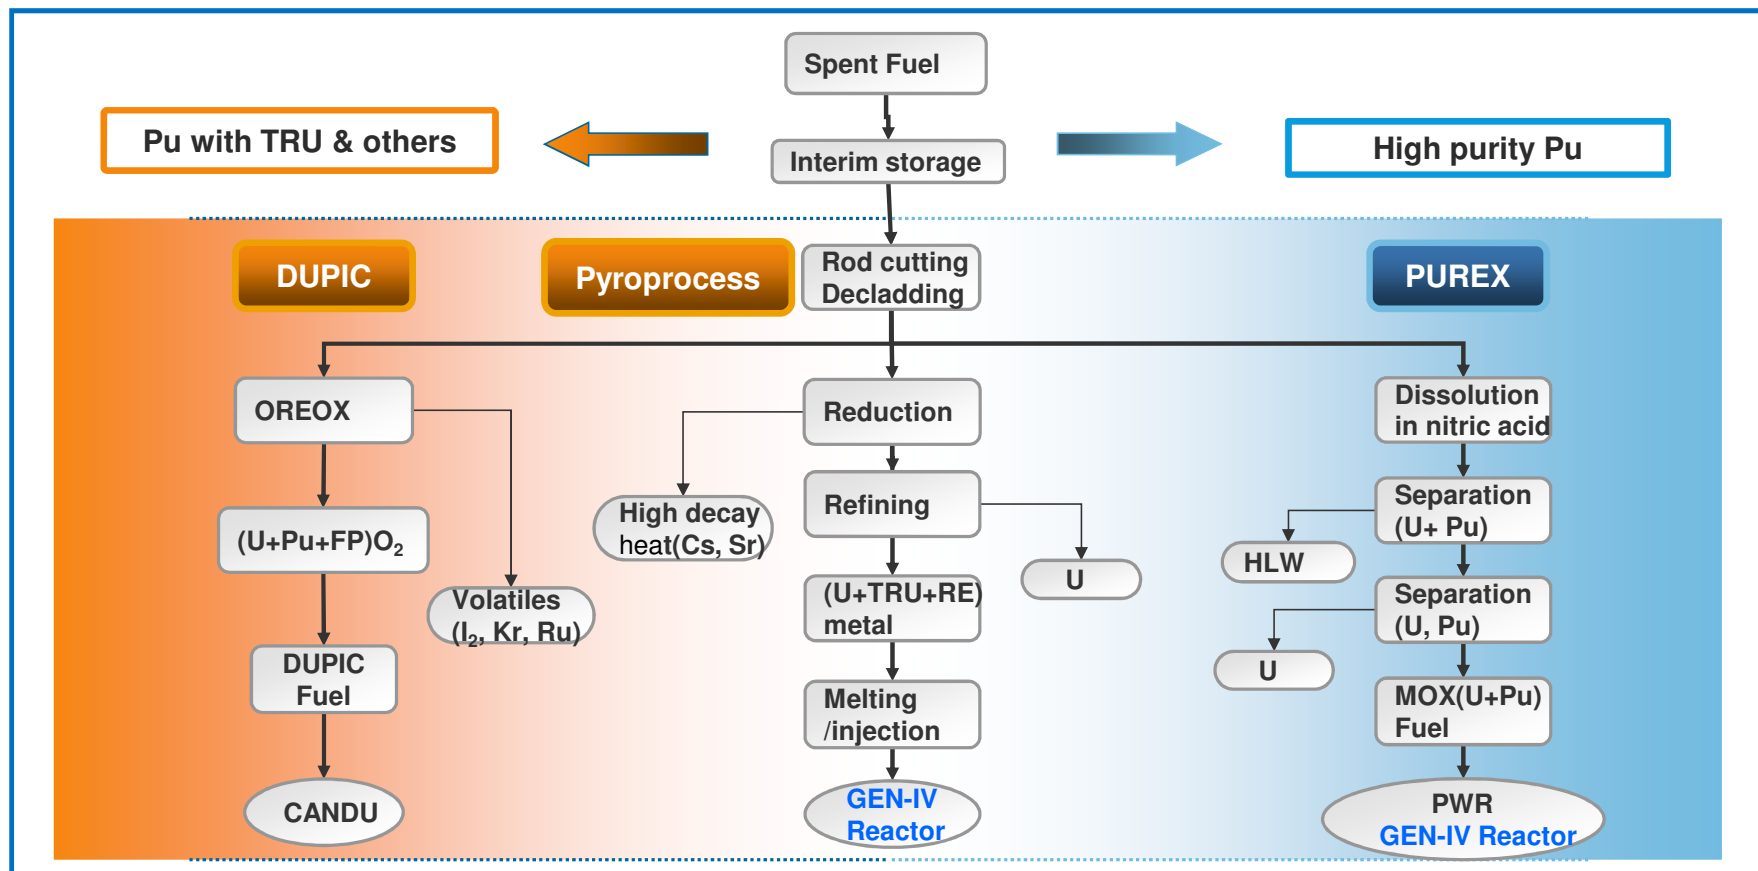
Spent Fuel

Pu with TRU & others

Interim storage

High purity Pu

DUPIC

Pyroprocess

Rod cutting Decladding

PUREX

OREOX

Reduction

Dissolution in nitric acid

High decay heat(Cs, Sr)

Refining

Separation (U+ Pu)

$(U+Pu+FP)O_2$

HLW

U

(U+TRU+RE) metal

Volatiles ($I_2$, Kr, Ru)

Separation (U, Pu)

U

DUPIC Fuel

Melting /injection

MOX(U+Pu) Fuel

CANDU

GEN-IV Reactor

PWR GEN-IV Reactor